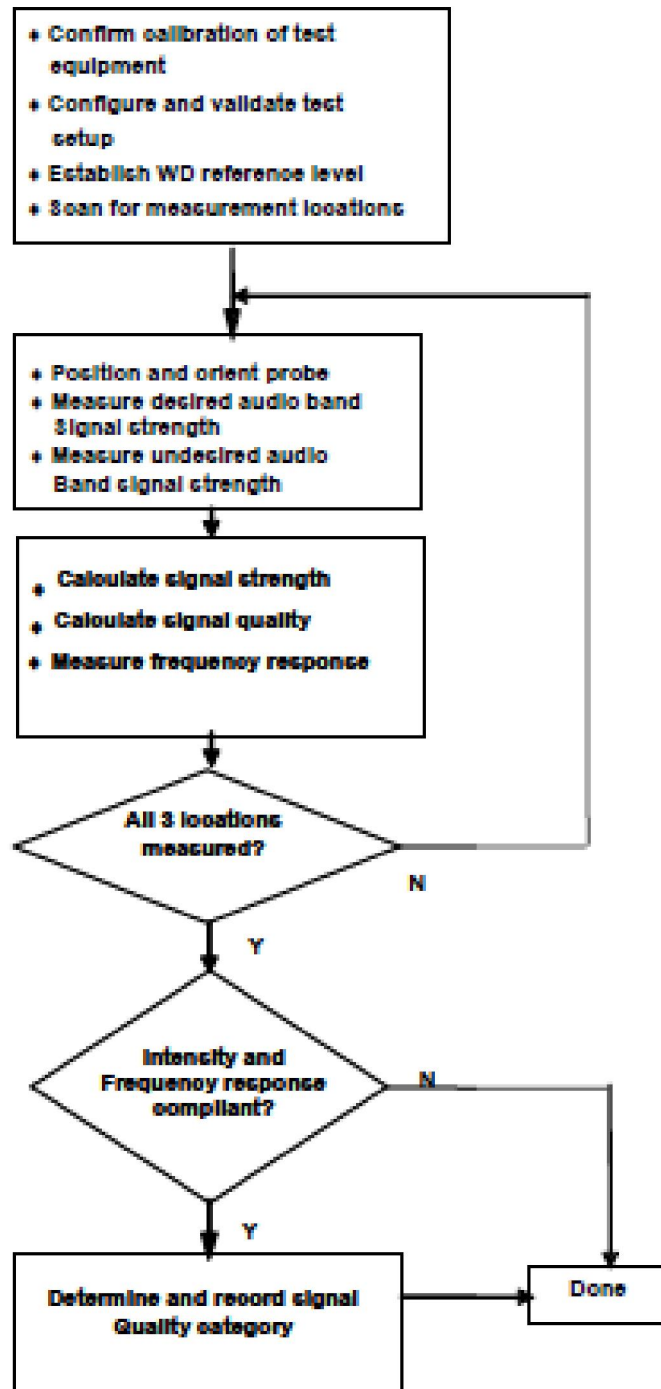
• Confirm calibration of test equipment
• Configure and validate test setup
• Establish WD reference level
• Scan for measurement locations

• Position and orient probe
• Measure desired audio band Signal strength
• Measure undesired audio Band signal strength

• Calculate signal strength
• Calculate signal quality
• Measure frequency response

All 3 locations measured?

N

Y

Intensity and Frequency response compliant?

N

Y

Determine and record signal Quality category

Done